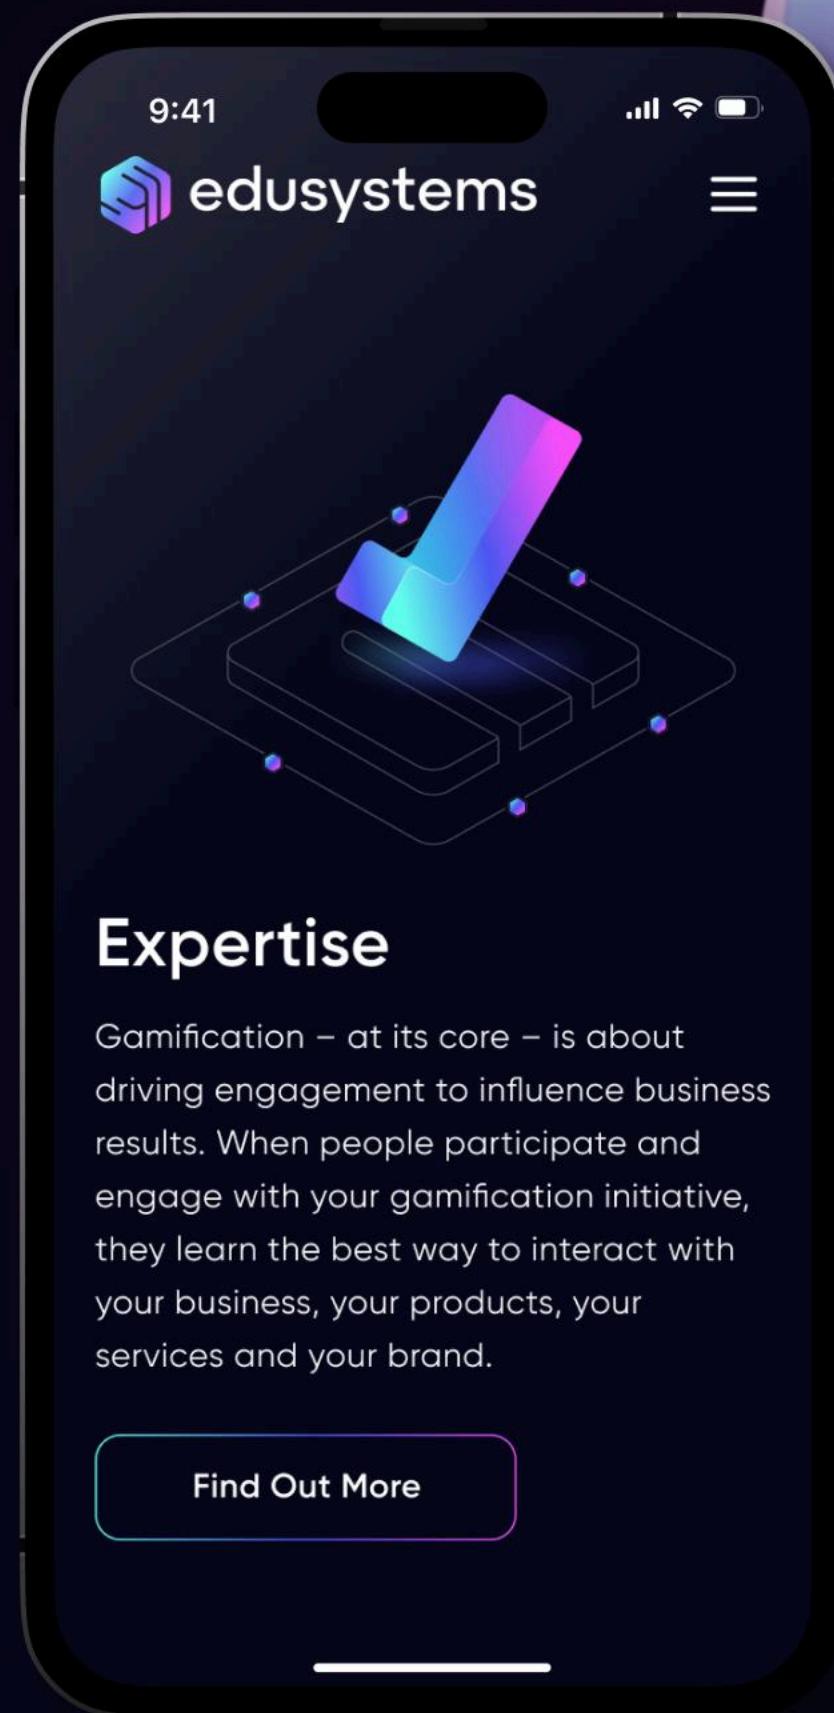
9:41

edusystems

Expertise

Gamification – at its core – is about driving engagement to influence business results. When people participate and engage with your gamification initiative, they learn the best way to interact with your business, your products, your services and your brand.

Find Out More